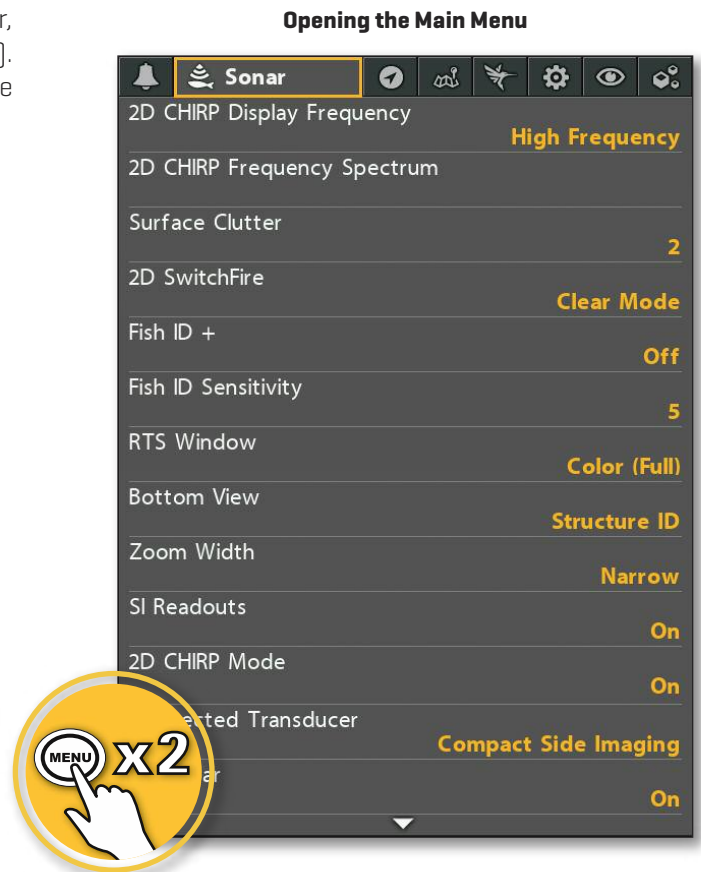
r,
].
e

Opening the Main Menu

Sonar

2D CHIRP Display Frequency
High Frequency

2D CHIRP Frequency Spectrum

Surface Clutter
2

2D SwitchFire
Clear Mode

Fish ID +
Off

Fish ID Sensitivity
5

RTS Window
Color (Full)

Bottom View
Structure ID

Zoom Width
Narrow

SI Readouts
On

2D CHIRP Mode
On

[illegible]ected Transducer
Compact Side Imaging

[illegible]ar
On

MENU x2